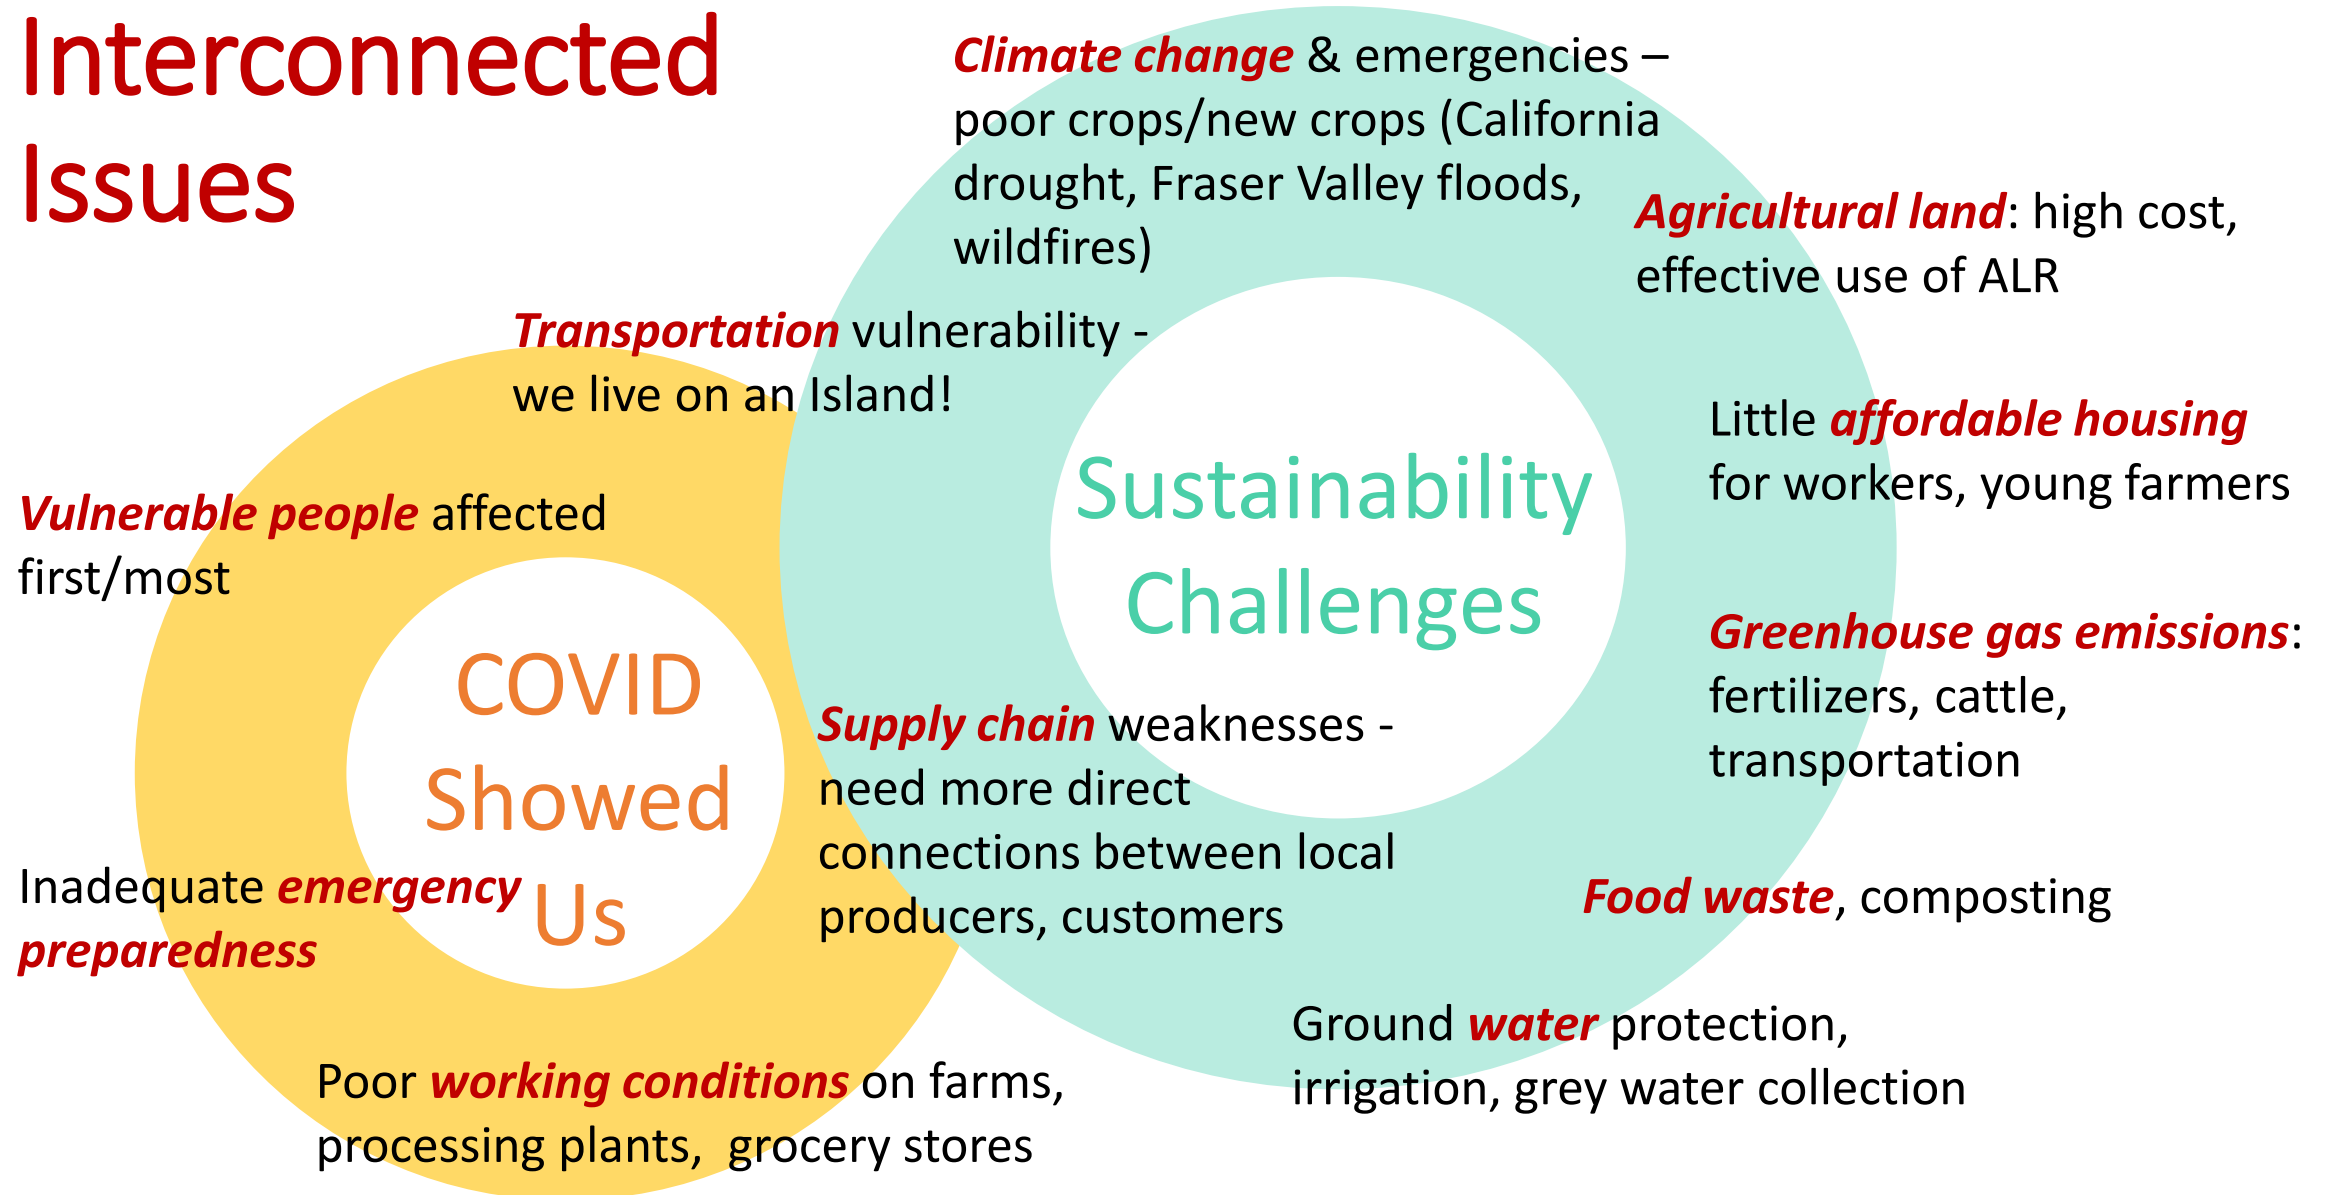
Interconnected Issues

Climate change & emergencies – poor crops/new crops (California drought, Fraser Valley floods, wildfires)

Agricultural land: high cost, effective use of ALR

Transportation vulnerability - we live on an Island!

Little affordable housing for workers, young farmers

Sustainability Challenges

Vulnerable people affected first/most

Greenhouse gas emissions: fertilizers, cattle, transportation

COVID Showed Us

Supply chain weaknesses - need more direct connections between local producers, customers

Inadequate emergency preparedness

Food waste, composting

Ground water protection, irrigation, grey water collection

Poor working conditions on farms, processing plants, grocery stores